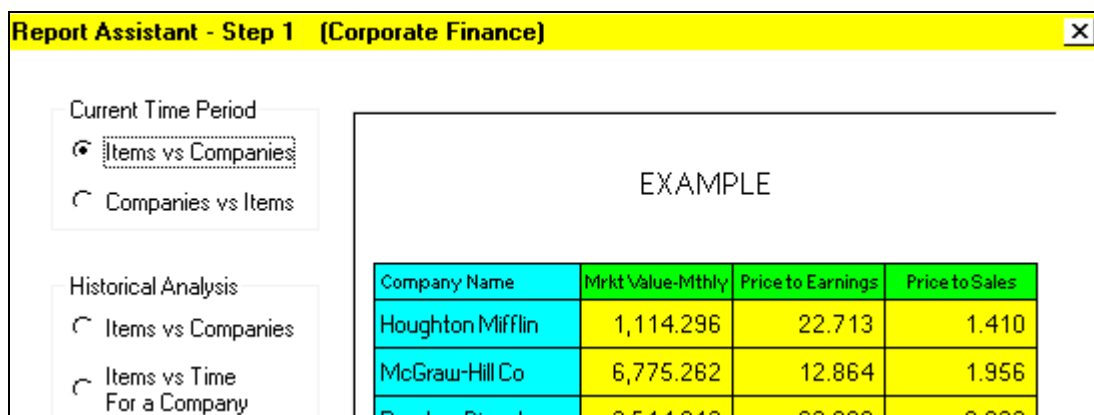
Report Assistant - Step 1 (Corporate Finance)

X

Current Time Period

Items vs Companies

Companies vs Items

Historical Analysis

Items vs Companies

Items vs Time For a Company

EXAMPLE

| Company Name | Mrkt Value-Mthly | Price to Earnings | Price to Sales |
|---|---|---|---|
| Houghton Mifflin | 1,114.296 | 22.713 | 1.410 |
| McGraw-Hill Co | 6,775.262 | 12.864 | 1.956 |
| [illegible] | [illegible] | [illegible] | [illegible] |